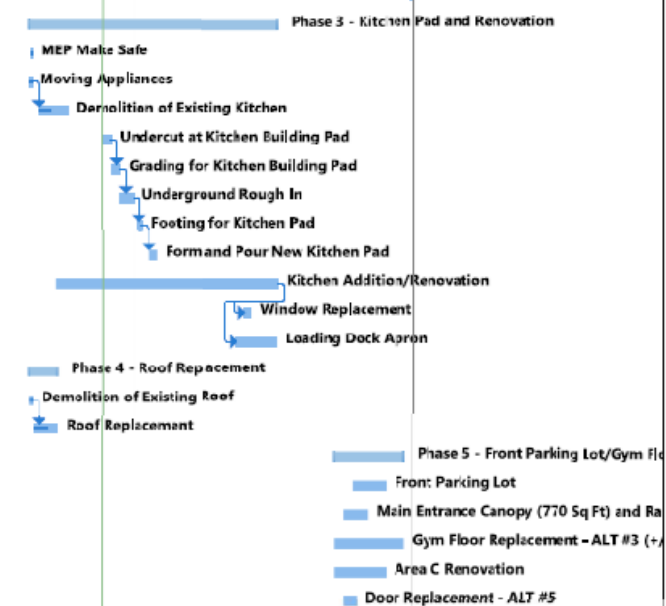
Phase 3 - Kitchen Pad and Renovation
MEP Make Safe
Moving Appliances
Demolition of Existing Kitchen
Undercut at Kitchen Building Pad
Grading for Kitchen Building Pad
Underground Rough In
Footing for Kitchen Pad
Formand Pour New Kitchen Pad
Kitchen Addition/Renovation
Window Replacement
Loading Dock Apron
Phase 4 - Roof Repacement
Demolition of Existing Roof
Roof Replacement
Phase 5 - Front Parking Lot/Gym Fl
Front Parking Lot
Main Entrance Canopy (770 Sq Ft) and Ra
Gym Floor Replacement - ALT #3 (+/
Area C Renovation
Door Replacement - ALT #5